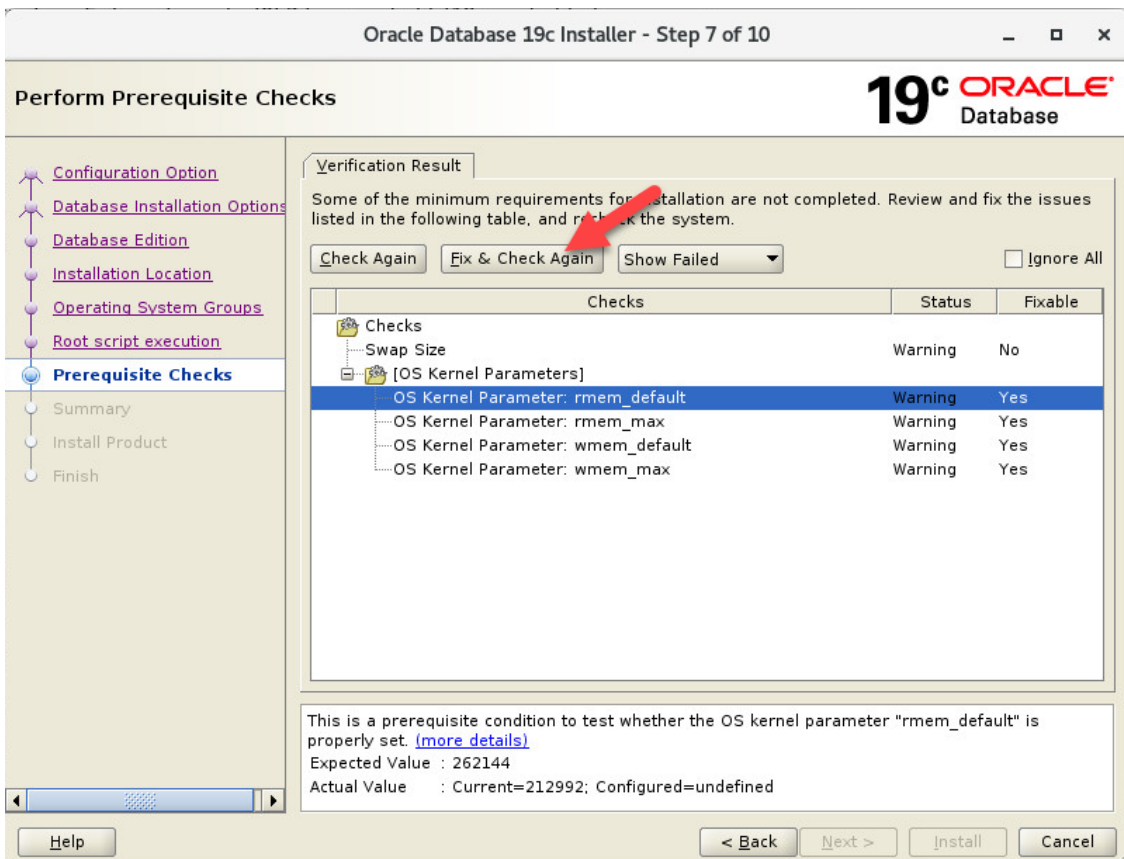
Oracle Database 19c Installer - Step 7 of 10

Perform Prerequisite Checks

19c ORACLE Database

Configuration Option
Database Installation Options
Database Edition
Installation Location
Operating System Groups
Root script execution
Prerequisite Checks
Summary
Install Product
Finish

Verification Result

Some of the minimum requirements for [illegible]stallation are not completed. Review and fix the issues listed in the following table, and re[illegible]k the system.

Check Again | Fix & Check Again | Show Failed | Ignore All

| Checks | Status | Fixable |
|---|---|---|
| Checks | | |
| Swap Size | Warning | No |
| [OS Kernel Parameters] | | |
| OS Kernel Parameter: rmem_default | Warning | Yes |
| OS Kernel Parameter: rmem_max | Warning | Yes |
| OS Kernel Parameter: wmem_default | Warning | Yes |
| OS Kernel Parameter: wmem_max | Warning | Yes |

This is a prerequisite condition to test whether the OS kernel parameter "rmem_default" is properly set. (more details)
Expected Value : 262144
Actual Value : Current=212992; Configured=undefined

Help | < Back | Next > | Install | Cancel